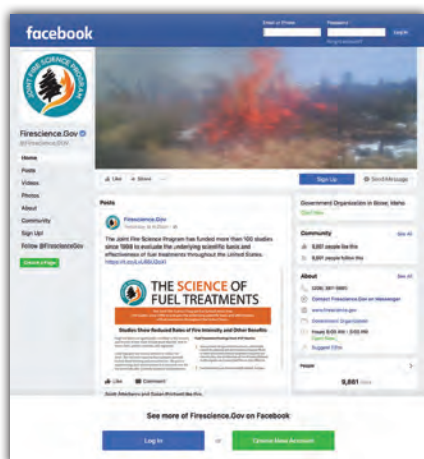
facebook

Email or Phone
Password
Log In
Forgot account?

JOINT FIRE SCIENCE PROGRAM

Firescience.Gov
@FirescienceGOV

Home
Posts
Videos
Photos
About
Community
Sign Up!
Follow @FirescienceGov

Create a Page

Like
Share
...
Sign Up
Send Message

Posts

Firescience.Gov
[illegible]

The Joint Fire Science Program has funded more than 100 studies since 1998 to evaluate the underlying scientific basis and effectiveness of fuel treatments throughout the United States.
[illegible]

THE SCIENCE OF FUEL TREATMENTS

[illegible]

Studies Show Reduced Rates of Fire Intensity and Other Benefits

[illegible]

Like
Comment

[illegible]

Government Organization in Boise, Idaho
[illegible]

Community
See All
9,897 people like this
9,881 people follow this

About
See All
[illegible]
Contact Firescience.Gov on Messenger
www.firescience.gov
Government Organization
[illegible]
Suggest Edits

People
9,881 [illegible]

See more of Firescience.Gov on Facebook

Log In
or
Create New Account